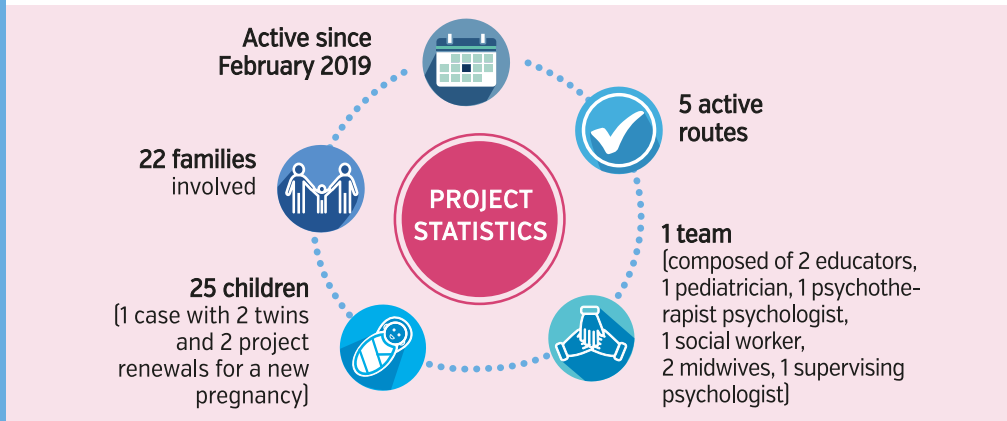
PROJECT STATISTICS

Active since February 2019

5 active routes

1 team (composed of 2 educators, 1 pediatrician, 1 psychotherapist psychologist, 1 social worker, 2 midwives, 1 supervising psychologist)

25 children (1 case with 2 twins and 2 project renewals for a new pregnancy)

22 families involved